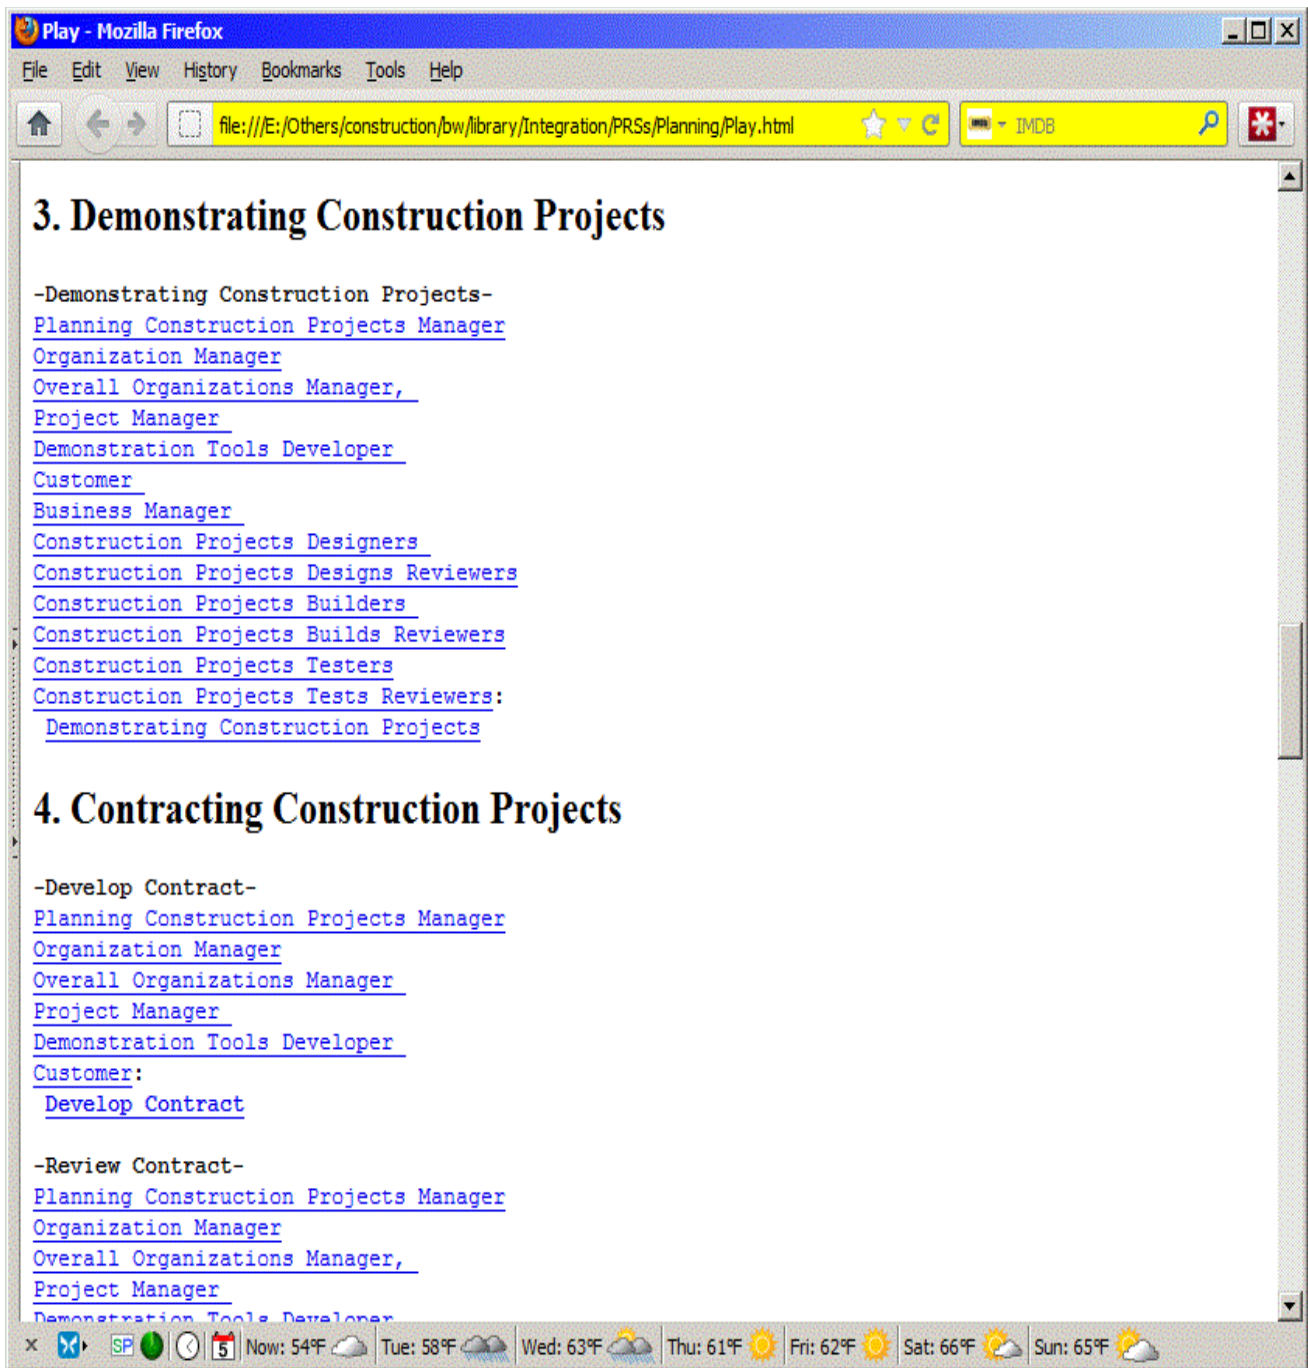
Play - Mozilla Firefox

File Edit View History Bookmarks Tools Help

file:///E:/Others/construction/bw/library/Integration/PRSs/Planning/Play.html

IMDB

3. Demonstrating Construction Projects

-Demonstrating Construction Projects-
Planning Construction Projects Manager
Organization Manager
Overall Organizations Manager,
Project Manager
Demonstration Tools Developer
Customer
Business Manager
Construction Projects Designers
Construction Projects Designs Reviewers
Construction Projects Builders
Construction Projects Builds Reviewers
Construction Projects Testers
Construction Projects Tests Reviewers:
Demonstrating Construction Projects

4. Contracting Construction Projects

-Develop Contract-
Planning Construction Projects Manager
Organization Manager
Overall Organizations Manager
Project Manager
Demonstration Tools Developer
Customer:
Develop Contract

-Review Contract-
Planning Construction Projects Manager
Organization Manager
Overall Organizations Manager,
Project Manager
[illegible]

5 Now: 54°F Tue: 58°F Wed: 63°F Thu: 61°F Fri: 62°F Sat: 66°F Sun: 65°F